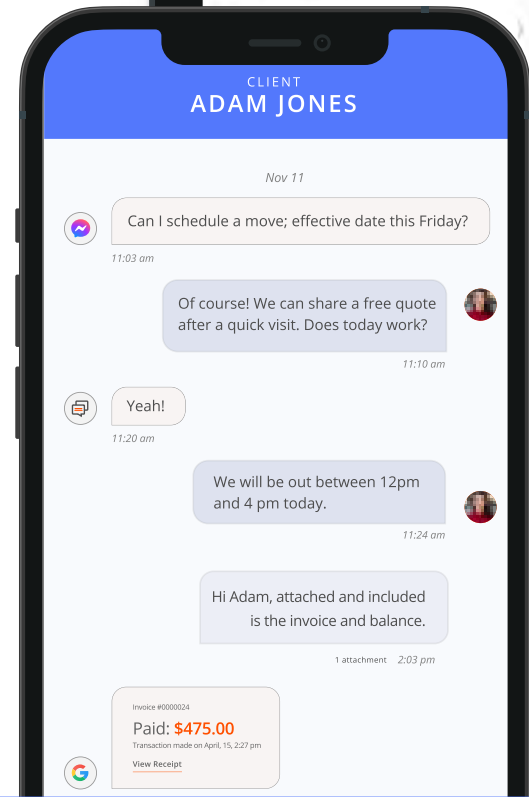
CLIENT
ADAM JONES

Nov 11

Can I schedule a move; effective date this Friday?

11:03 am

Of course! We can share a free quote after a quick visit. Does today work?

11:10 am

Yeah!

11:20 am

We will be out between 12pm and 4 pm today.

11:24 am

Hi Adam, attached and included is the invoice and balance.

1 attachment 2:03 pm

Invoice #0000024

Paid: $475.00

Transaction made on April, 15, 2:27 pm

View Receipt